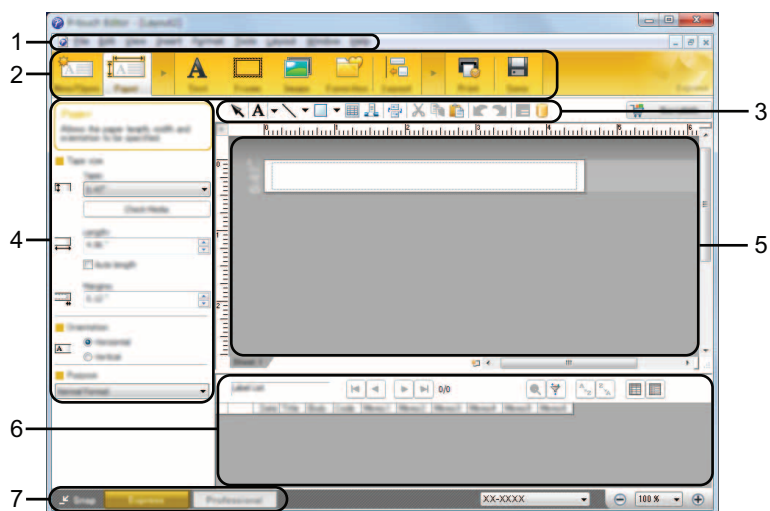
1
2
3
4
5
6
7
P-touch Editor - [Layout1]
File Edit View Insert Format Tools Layout Window Help
Text Frame Image Favorites Layout Print Save
Paper
Allows the paper length, width and orientation to be specified.
Tape size
Length
Auto length
Margins
Orientation
Horizontal
Vertical
Purpose
Check Media
Sheet 1
Label List
0/0
Date Title Body Code
Snap
Express
Professional
XX-XXXX
100 %